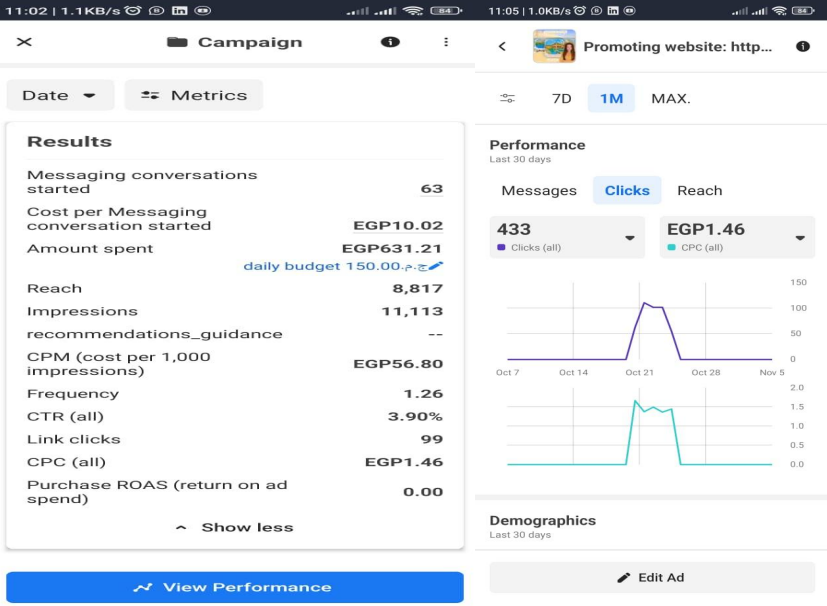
11:02 | 1.1KB/s 84

Campaign

Date Metrics

Results

Messaging conversations started 63

Cost per Messaging conversation started EGP10.02

Amount spent EGP631.21

daily budget 150.00ج.م.

Reach 8,817

Impressions 11,113

recommendations_guidance --

CPM (cost per 1,000 impressions) EGP56.80

Frequency 1.26

CTR (all) 3.90%

Link clicks 99

CPC (all) EGP1.46

Purchase ROAS (return on ad spend) 0.00

Show less

View Performance

11:05 | 1.0KB/s 84

Promoting website: http...

7D 1M MAX.

Performance
Last 30 days

Messages Clicks Reach

433
Clicks (all)

EGP1.46
CPC (all)

150
100
50
0

Oct 7 Oct 14 Oct 21 Oct 28 Nov 5

2.0
1.5
1.0
0.5
0.0

Demographics
Last 30 days

Edit Ad